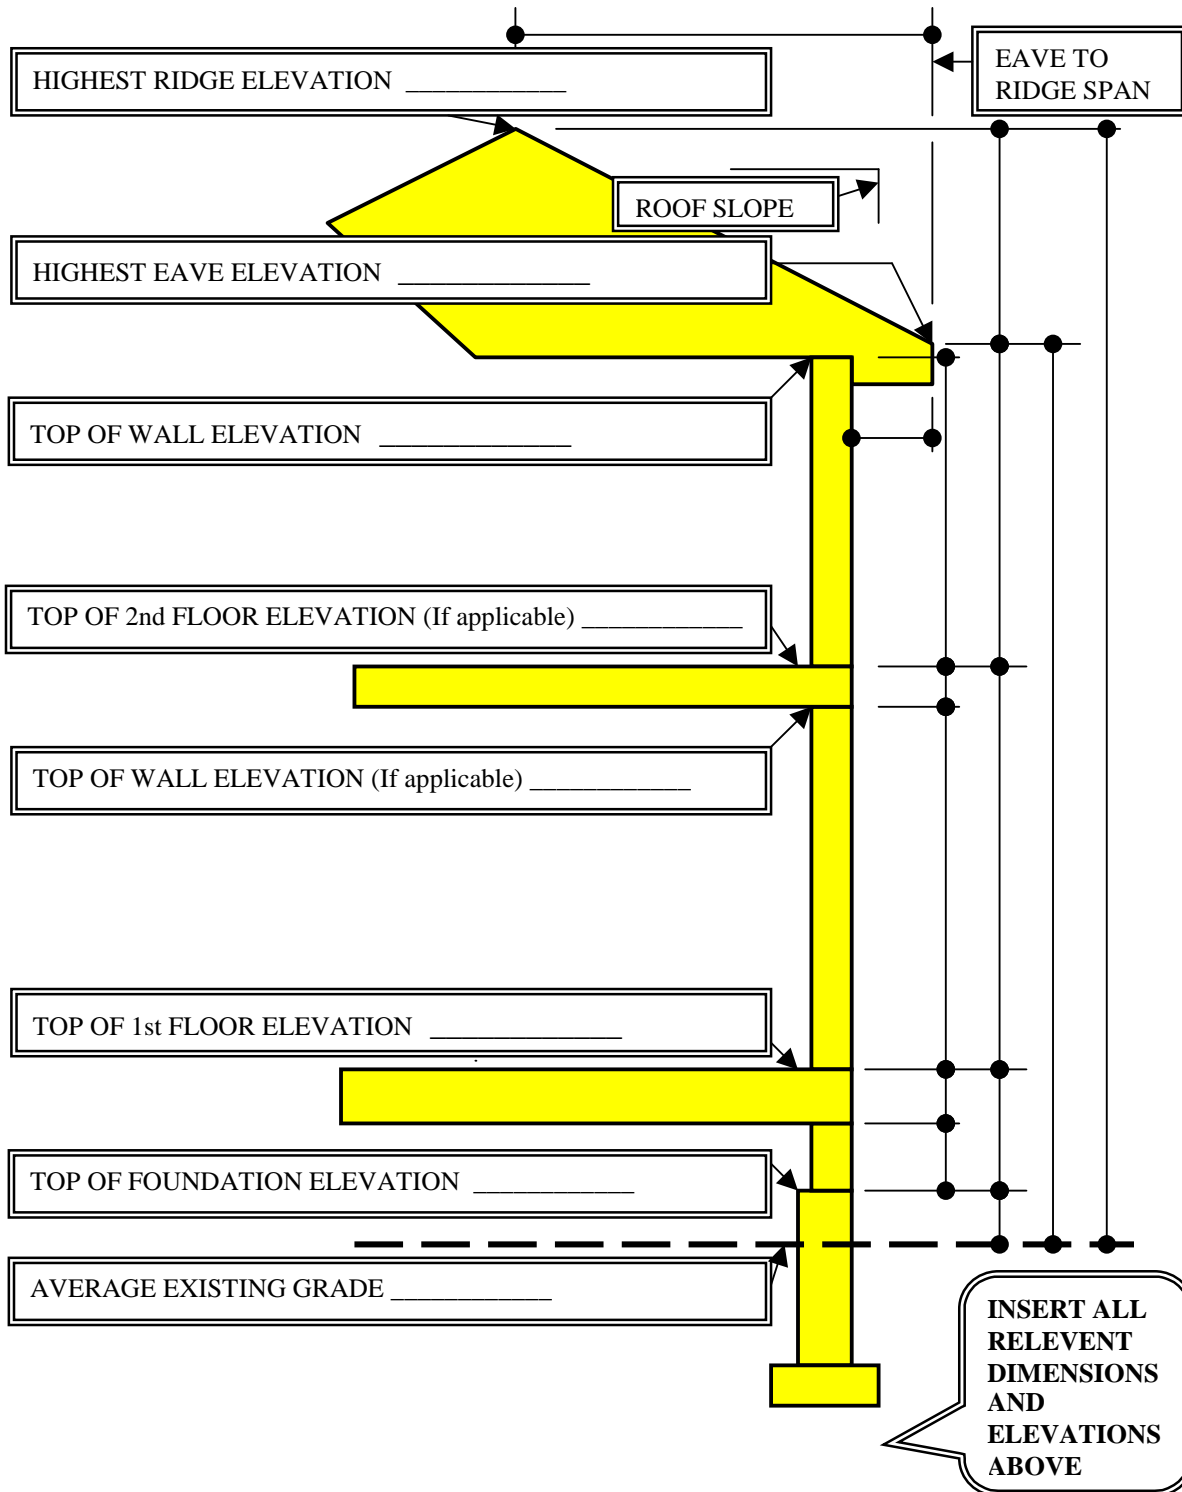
HIGHEST RIDGE ELEVATION ___________

EAVE TO RIDGE SPAN

ROOF SLOPE

HIGHEST EAVE ELEVATION ______________

TOP OF WALL ELEVATION ______________

TOP OF 2nd FLOOR ELEVATION (If applicable) ___________

TOP OF WALL ELEVATION (If applicable) ___________

TOP OF 1st FLOOR ELEVATION ______________

TOP OF FOUNDATION ELEVATION ___________

AVERAGE EXISTING GRADE ___________

INSERT ALL RELEVENT DIMENSIONS AND ELEVATIONS ABOVE